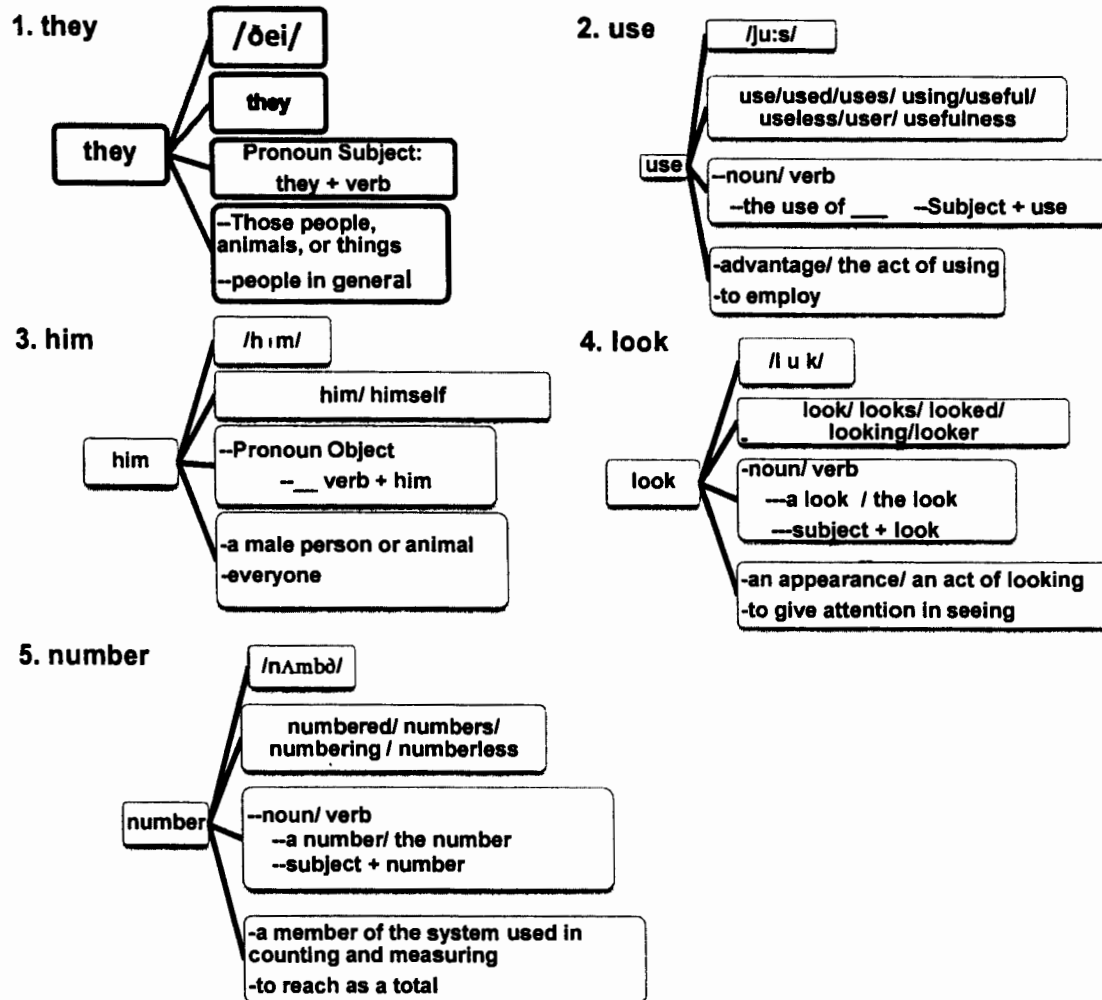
1. they

they

/ðei/

they

Pronoun Subject: they + verb

--Those people, animals, or things
--people in general

2. use

use

/ju:s/

use/used/uses/ using/useful/ useless/user/ usefulness

--noun/ verb
--the use of ___ --Subject + use

-advantage/ the act of using
-to employ

3. him

him

/hɪm/

him/ himself

--Pronoun Object
--__ verb + him

-a male person or animal
-everyone

4. look

look

/l u k/

look/ looks/ looked/ looking/looker

-noun/ verb
---a look / the look
---subject + look

-an appearance/ an act of looking
-to give attention in seeing

5. number

number

/nʌmbə/

numbered/ numbers/ numbering / numberless

--noun/ verb
--a number/ the number
--subject + number

-a member of the system used in counting and measuring
-to reach as a total